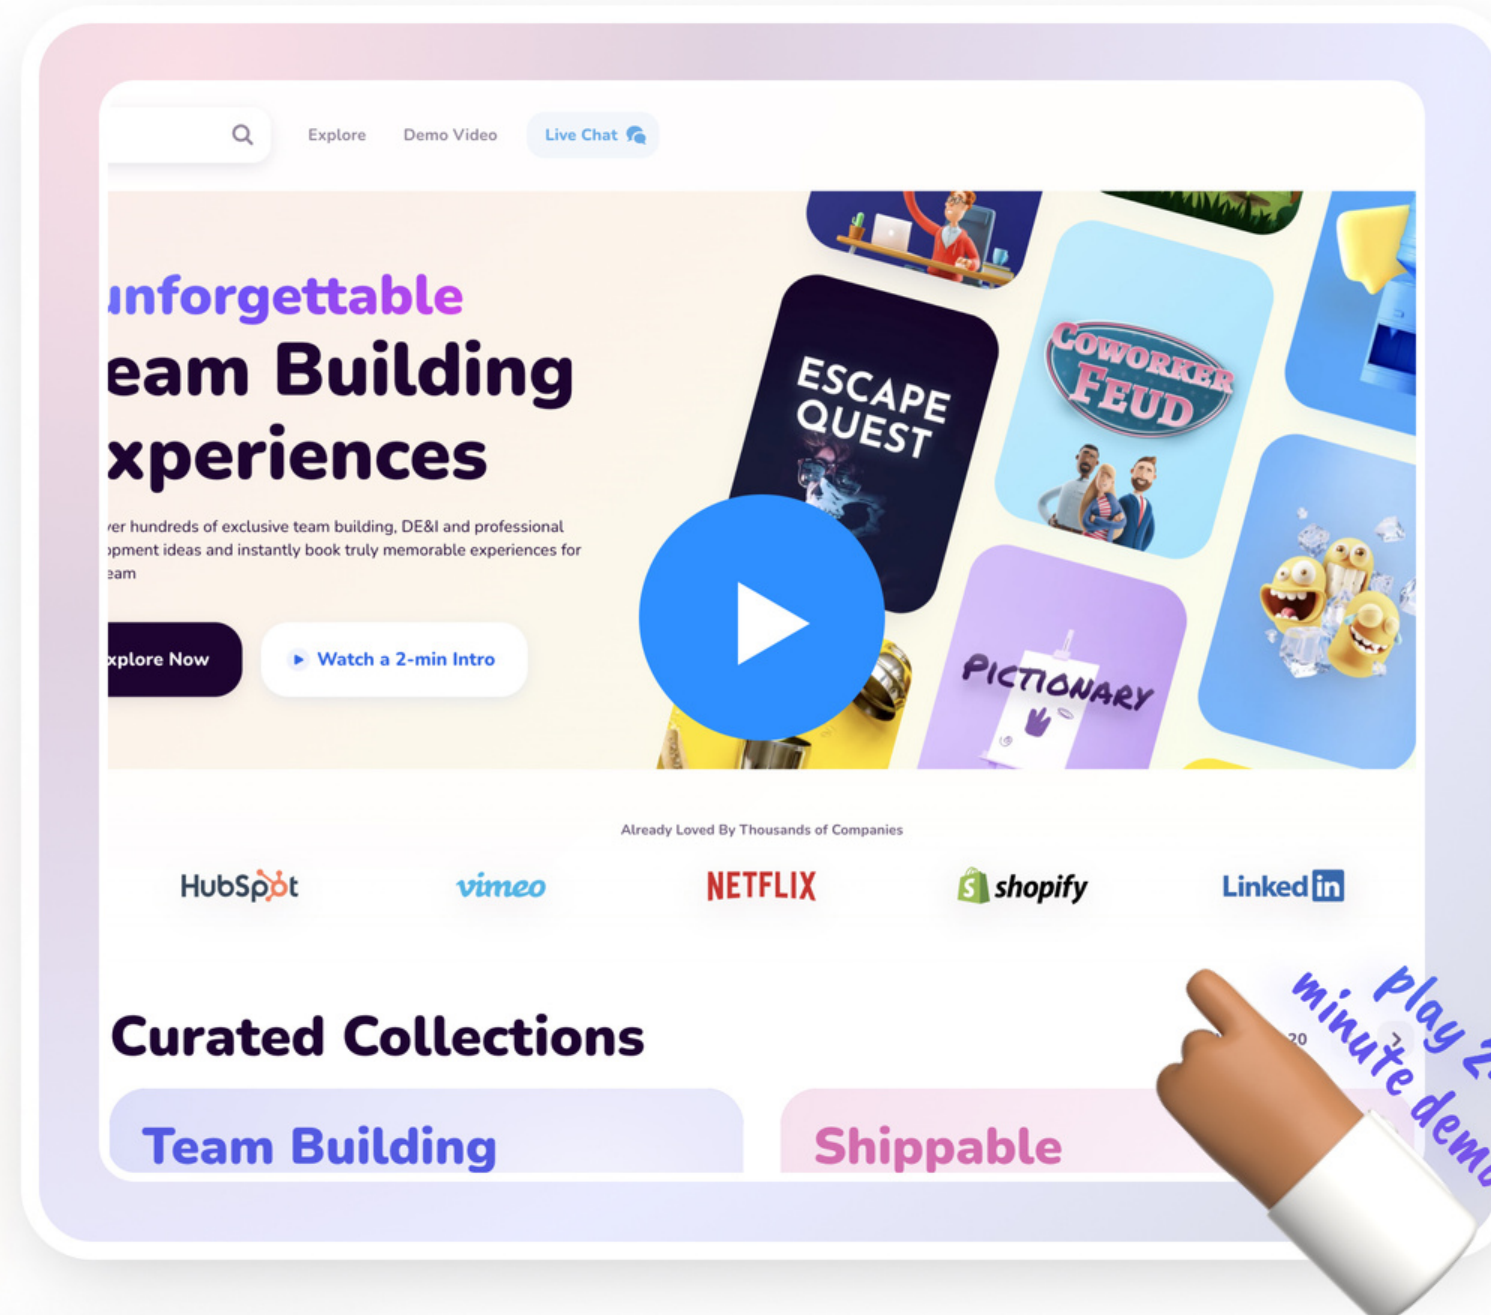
Explore Demo Video Live Chat

unforgettable
eam Building
xperiences

ver hundreds of exclusive team building, DE&I and professional opment ideas and instantly book truly memorable experiences for eam

xplore Now
Watch a 2-min Intro

ESCAPE QUEST
COWORKER FEUD
PICTIONARY

Already Loved By Thousands of Companies

HubSpot vimeo NETFLIX shopify LinkedIn

Curated Collections

20

Team Building
Shippable

play 2 minute demo